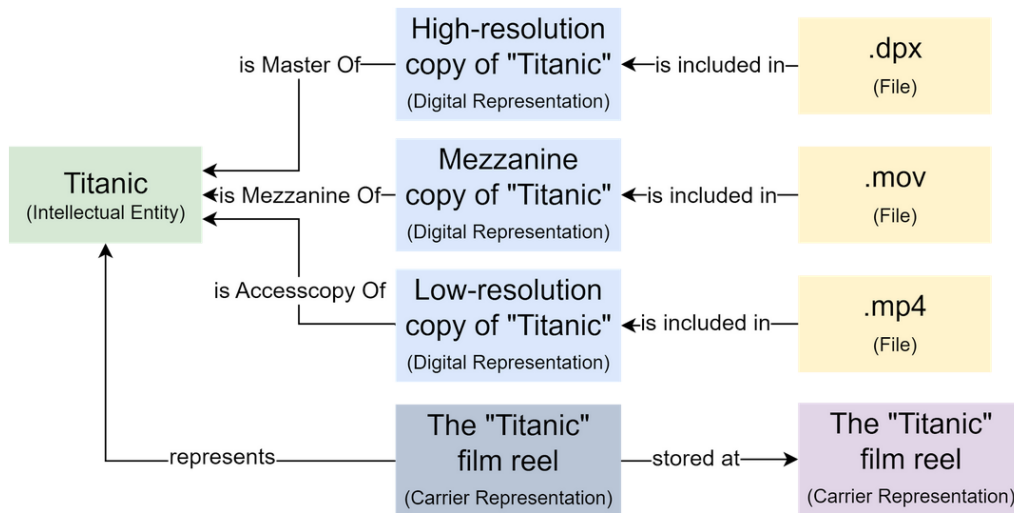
High-resolution copy of "Titanic"
(Digital Representation)

is Master Of

is included in

.dpx
(File)

Titanic
(Intellectual Entity)

is Mezzanine Of

Mezzanine copy of "Titanic"
(Digital Representation)

is included in

.mov
(File)

is Accesscopy Of

Low-resolution copy of "Titanic"
(Digital Representation)

is included in

.mp4
(File)

represents

The "Titanic" film reel
(Carrier Representation)

stored at

The "Titanic" film reel
(Carrier Representation)